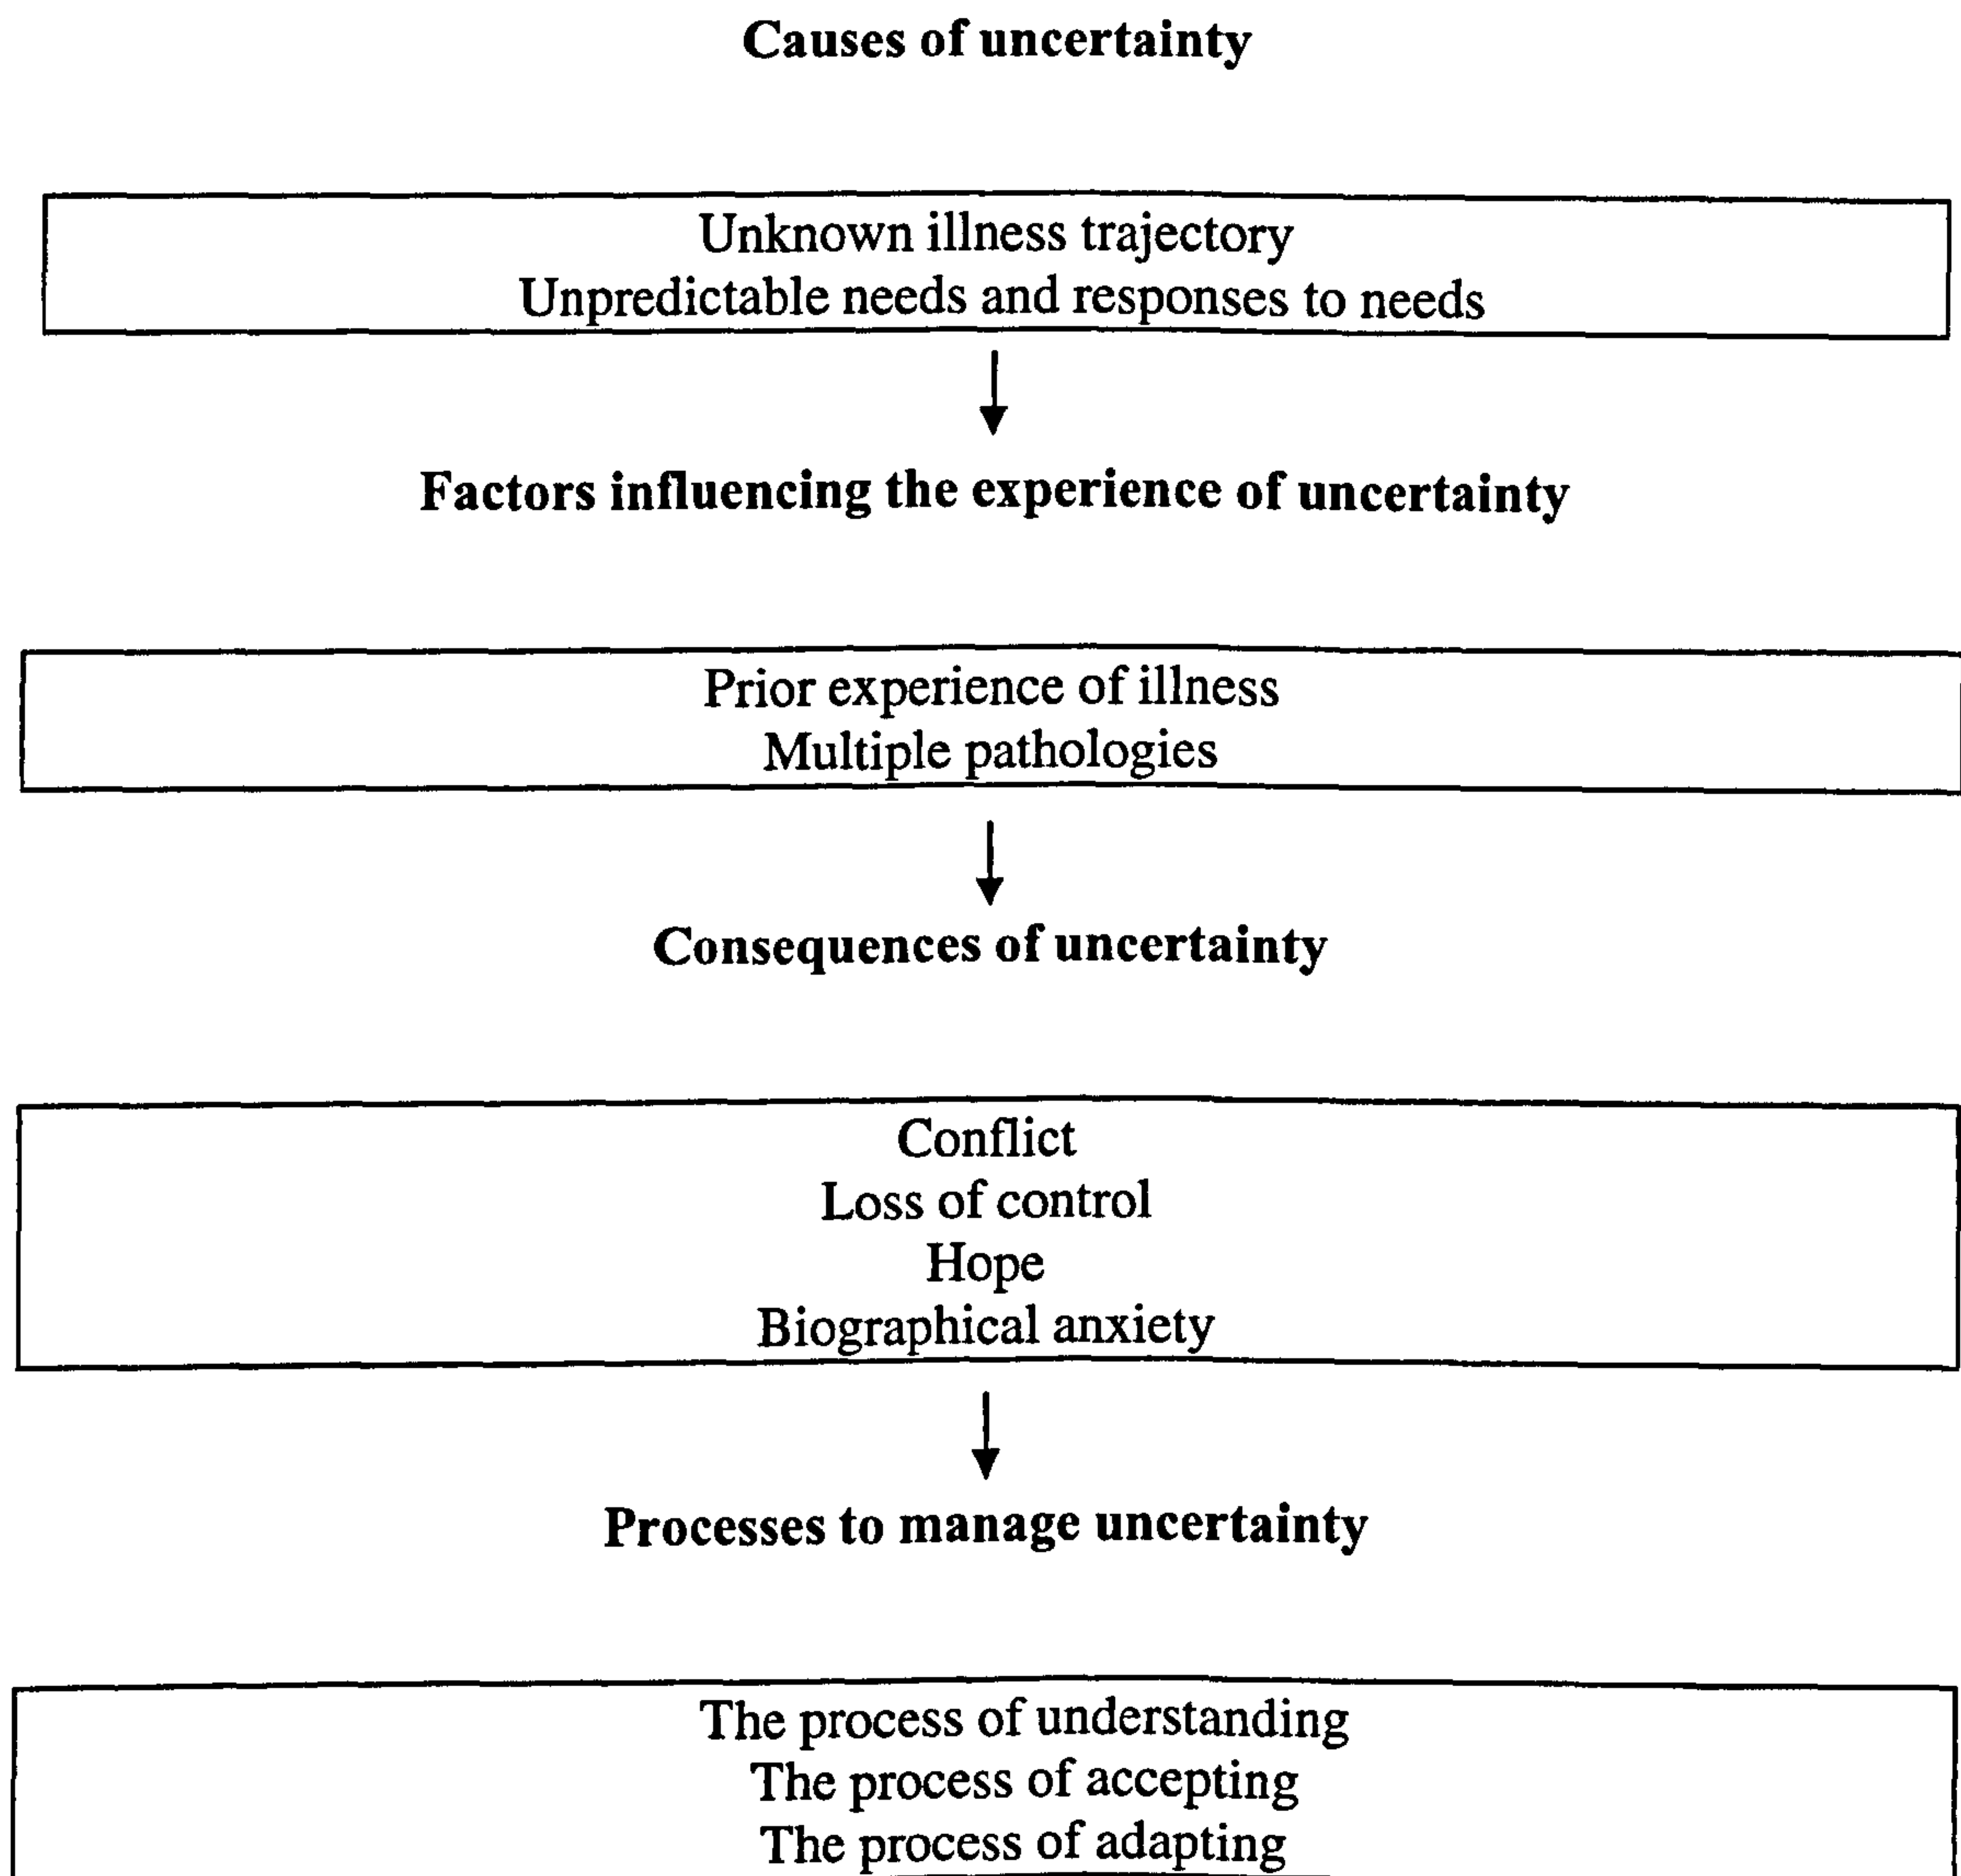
Causes of uncertainty

Unknown illness trajectory
Unpredictable needs and responses to needs

Factors influencing the experience of uncertainty

Prior experience of illness
Multiple pathologies

Consequences of uncertainty

Conflict
Loss of control
Hope
Biographical anxiety

Processes to manage uncertainty

The process of understanding
The process of accepting
The process of adapting